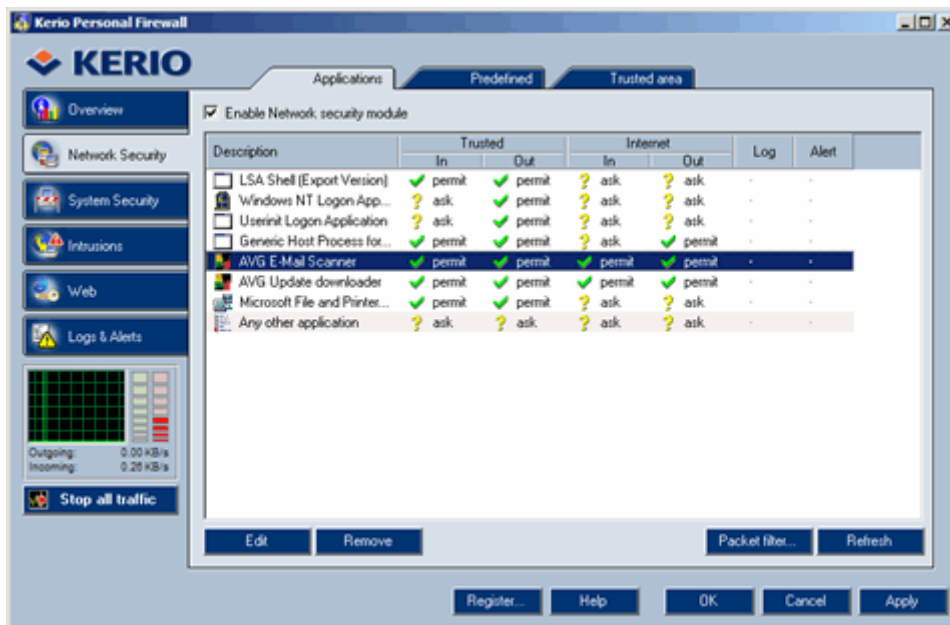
Kerio Personal Firewall

KERIO

Applications | Predefined | Trusted area

Overview
Network Security
System Security
Intrusions
Web
Logs & Alerts

Outgoing: 0.00 KB/s
Incoming: 0.28 KB/s

Stop all traffic

☑ Enable Network security module

| Description | Trusted In | Trusted Out | Internet In | Internet Out | Log | Alert |
|---|---|---|---|---|---|---|
| LSA Shell (Export Version) | permit | permit | ask | ask | · | · |
| Windows NT Logon App... | ask | permit | ask | ask | · | · |
| Userinit Logon Application | ask | permit | ask | ask | · | · |
| Generic Host Process for... | permit | permit | ask | permit | · | · |
| AVG E-Mail Scanner | permit | permit | permit | permit | · | · |
| AVG Update downloader | permit | permit | permit | permit | · | · |
| Microsoft File and Printer... | permit | permit | ask | ask | · | · |
| Any other application | ask | ask | ask | ask | · | · |

Edit | Remove | Packet filter... | Refresh

Register... | Help | OK | Cancel | Apply